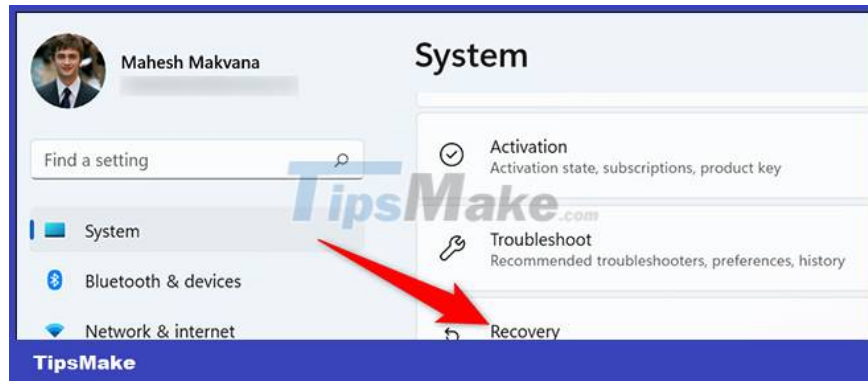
Mahesh Makvana

System

Find a setting

System

Bluetooth & devices

Network & internet

Activation
Activation state, subscriptions, product key

TipsMake.com

Troubleshoot
Recommended troubleshooters, preferences, history

Recovery

TipsMake